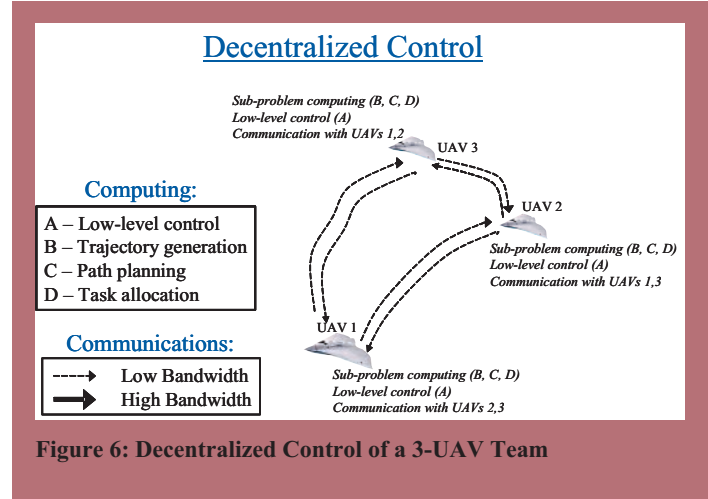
Decentralized Control

Sub-problem computing (B, C, D)
Low-level control (A)
Communication with UAVs 1,2

UAV 3

Computing:

A – Low-level control
B – Trajectory generation
C – Path planning
D – Task allocation

UAV 2

Sub-problem computing (B, C, D)
Low-level control (A)
Communication with UAVs 1,3

UAV 1

Communications:

Low Bandwidth
High Bandwidth

Sub-problem computing (B, C, D)
Low-level control (A)
Communication with UAVs 2,3

Figure 6: Decentralized Control of a 3-UAV Team